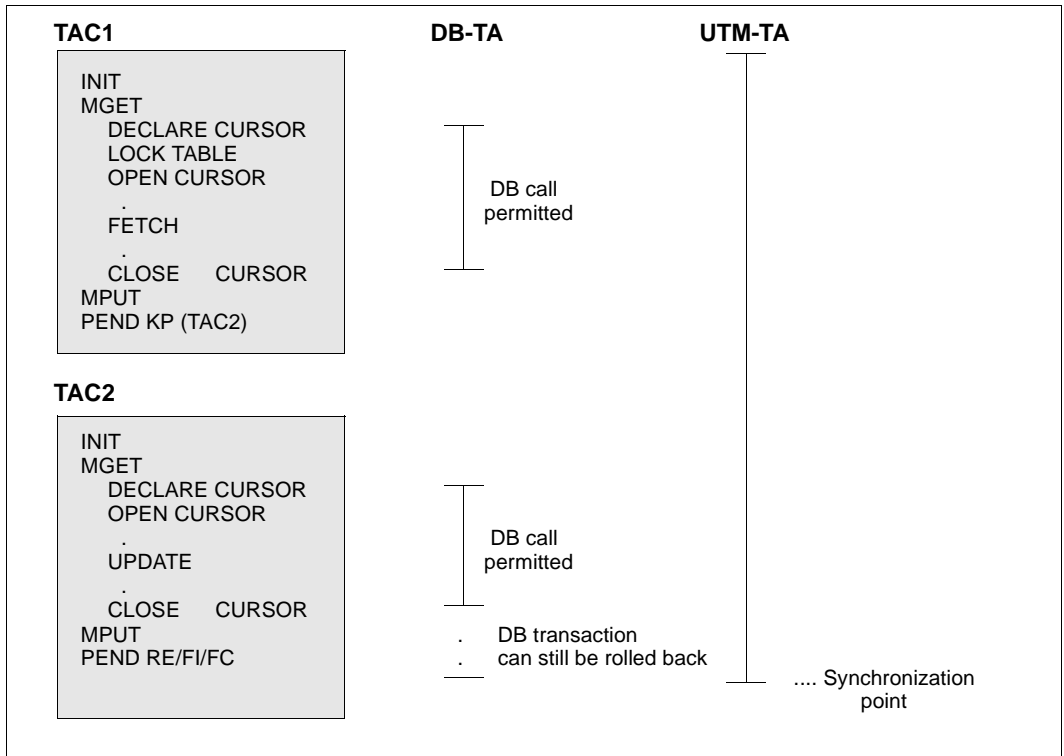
TAC1

DB-TA

UTM-TA

INIT
MGET
DECLARE CURSOR
LOCK TABLE
OPEN CURSOR
.
FETCH
.
CLOSE CURSOR
MPUT
PEND KP (TAC2)

DB call permitted

TAC2

INIT
MGET
DECLARE CURSOR
OPEN CURSOR
.
UPDATE
.
CLOSE CURSOR
MPUT
PEND RE/FI/FC

DB call permitted

. DB transaction
. can still be rolled back

.... Synchronization point